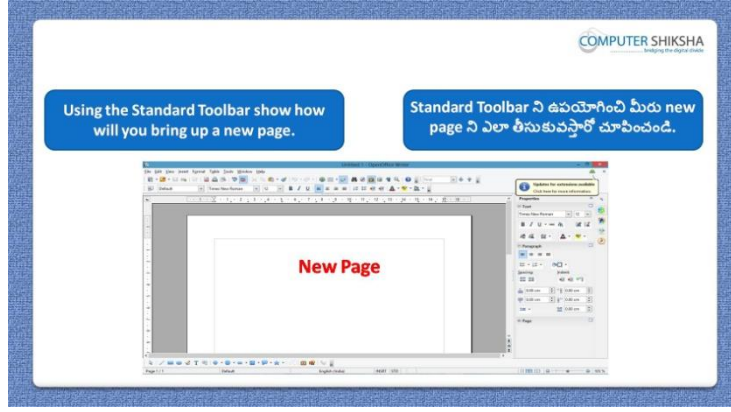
COMPUTER SHIKSHA
bridging the digital divide

Using the Standard Toolbar show how will you bring up a new page.

Standard Toolbar ని ఉపయోగించి మీరు new page ని ఎలా తీసుకువస్తారో చూపించండి.

Untitled 1 - OpenOffice Writer

File Edit View Insert Format Table Tools Window Help

Default | Times New Roman | 12

Updates for extension available
Click here for more information.

Properties
Font
Times New Roman
Paragraph
Spacing
Indent
Page

New Page

Page 1 / 1 | Default | English (India)